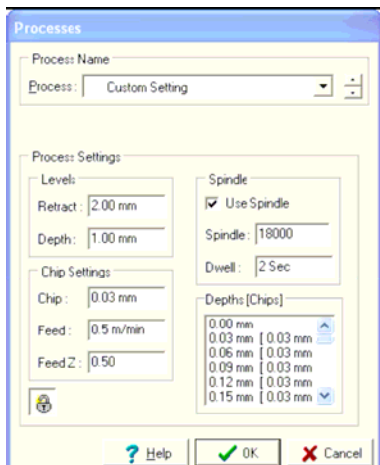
Processes

Process Name

Process : Custom Setting

Process Settings

Levels

Retract : 2.00 mm

Depth : 1.00 mm

Chip Settings

Chip : 0.03 mm

Feed : 0.5 m/min

Feed Z : 0.50

Spindle

Use Spindle

Spindle : 18000

Dwell : 2 Sec

Depths [Chips]

0.00 mm
0.03 mm [ 0.03 mm
0.06 mm [ 0.03 mm
0.09 mm [ 0.03 mm
0.12 mm [ 0.03 mm
0.15 mm [ 0.03 mm

Help OK Cancel